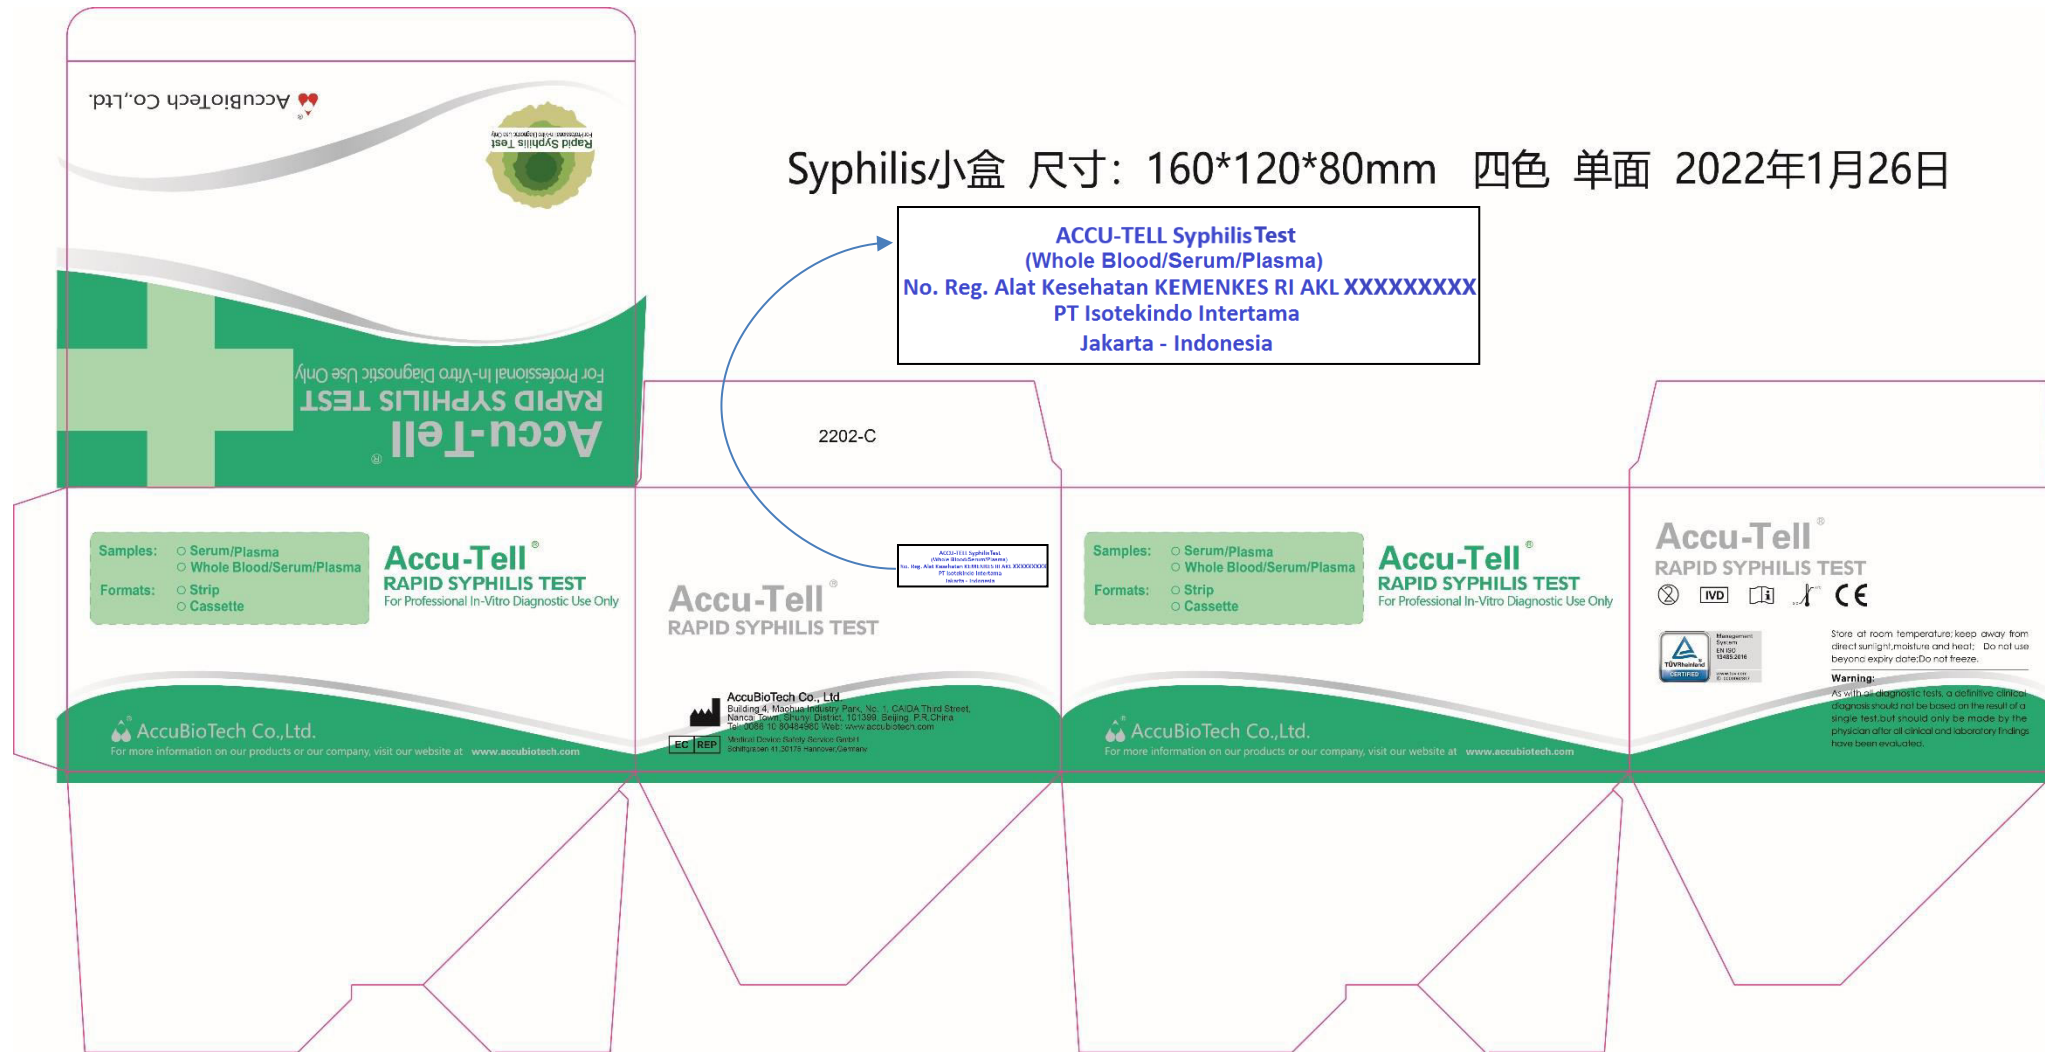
AccuBioTech Co.,Ltd.

Rapid Syphilis Test

For Professional In-Vitro Diagnostic Use Only
RAPID SYPHILIS TEST
Accu-Tell®

Syphilis小盒 尺寸：160*120*80mm 四色 单面 2022年1月26日

ACCU-TELL Syphilis Test
(Whole Blood/Serum/Plasma)
No. Reg. Alat Kesehatan KEMENKES RI AKL XXXXXXXXX
PT Isotekindo Intertama
Jakarta - Indonesia

2202-C

Samples: ○ Serum/Plasma ○ Whole Blood/Serum/Plasma
Formats: ○ Strip ○ Cassette

Accu-Tell®
RAPID SYPHILIS TEST
For Professional In-Vitro Diagnostic Use Only

AccuBioTech Co.,Ltd.
For more information on our products or our company, visit our website at www.accubiotech.com

Accu-Tell®
RAPID SYPHILIS TEST

AccuBioTech Co., Ltd
Building 4, Maohua Industry Park, No. 1, CAIDA Third Street, Nancai Town, Shunyi District, 101300, Beijing, P.R.China
Tel: 0086 10 80484960 Web: www.accubiotech.com
EC REP Medical Device Safety Service GmbH Schiffgraben 41,30175 Hannover,Germany

Samples: ○ Serum/Plasma ○ Whole Blood/Serum/Plasma
Formats: ○ Strip ○ Cassette

Accu-Tell®
RAPID SYPHILIS TEST
For Professional In-Vitro Diagnostic Use Only

AccuBioTech Co.,Ltd.
For more information on our products or our company, visit our website at www.accubiotech.com

Accu-Tell®
RAPID SYPHILIS TEST
IVD CE

TÜVRheinland CERTIFIED Management System EN ISO 13485:2016

Store at room temperature; keep away from direct sunlight,moisture and heat; Do not use beyond expiry date;Do not freeze.
Warning:
As with all diagnostic tests, a definitive clinical diagnosis should not be based on the result of a single test,but should only be made by the physician after all clinical and laboratory findings have been evaluated.